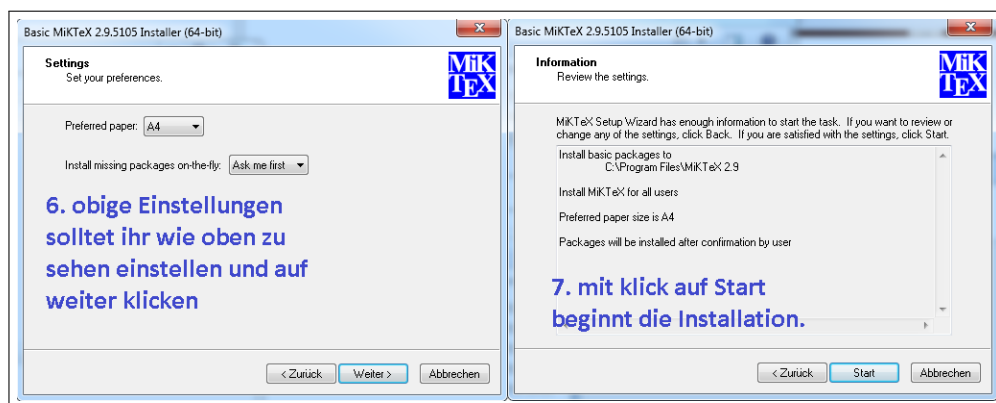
Basic MiKTeX 2.9.5105 Installer (64-bit)

Settings
Set your preferences.

MiK TEX

Preferred paper: A4

Install missing packages on-the-fly: Ask me first

6. obige Einstellungen solltet ihr wie oben zu sehen einstellen und auf weiter klicken

< Zurück Weiter > Abbrechen

Basic MiKTeX 2.9.5105 Installer (64-bit)

Information
Review the settings.

MiK TEX

MiKTeX Setup Wizard has enough information to start the task. If you want to review or change any of the settings, click Back. If you are satisfied with the settings, click Start.

Install basic packages to
C:\Program Files\MiKTeX 2.9

Install MiKTeX for all users

Preferred paper size is A4

Packages will be installed after confirmation by user

7. mit klick auf Start beginnt die Installation.

< Zurück Start Abbrechen